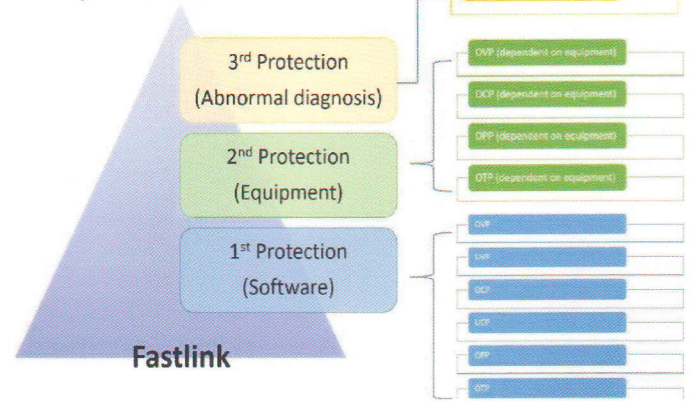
3$^{rd}$ Protection
(Abnormal diagnosis)

2$^{nd}$ Protection
(Equipment)

1$^{st}$ Protection
(Software)

Fastlink

OVP (dependent on equipment)

OCP (dependent on equipment)

OPP (dependent on equipment)

OTP (dependent on equipment)

OVP

UVP

OCP

UCP

OPP

OTP